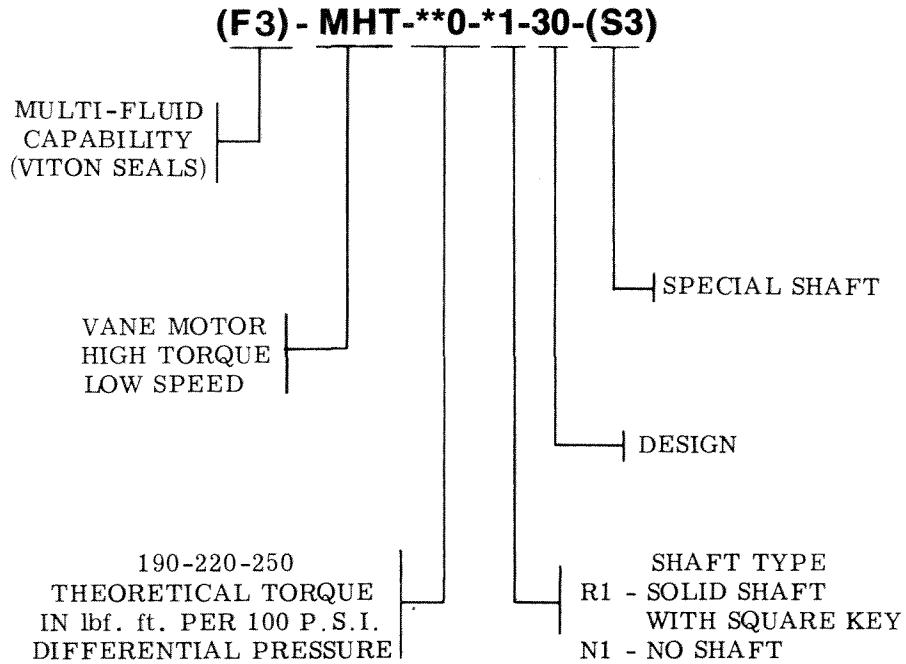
(F3) - MHT-**0-*1-30-(S3)

MULTI-FLUID CAPABILITY (VITON SEALS)

SPECIAL SHAFT

VANE MOTOR HIGH TORQUE LOW SPEED

DESIGN

190-220-250 THEORETICAL TORQUE IN lbf. ft. PER 100 P.S.I. DIFFERENTIAL PRESSURE

SHAFT TYPE
R1 - SOLID SHAFT WITH SQUARE KEY
N1 - NO SHAFT